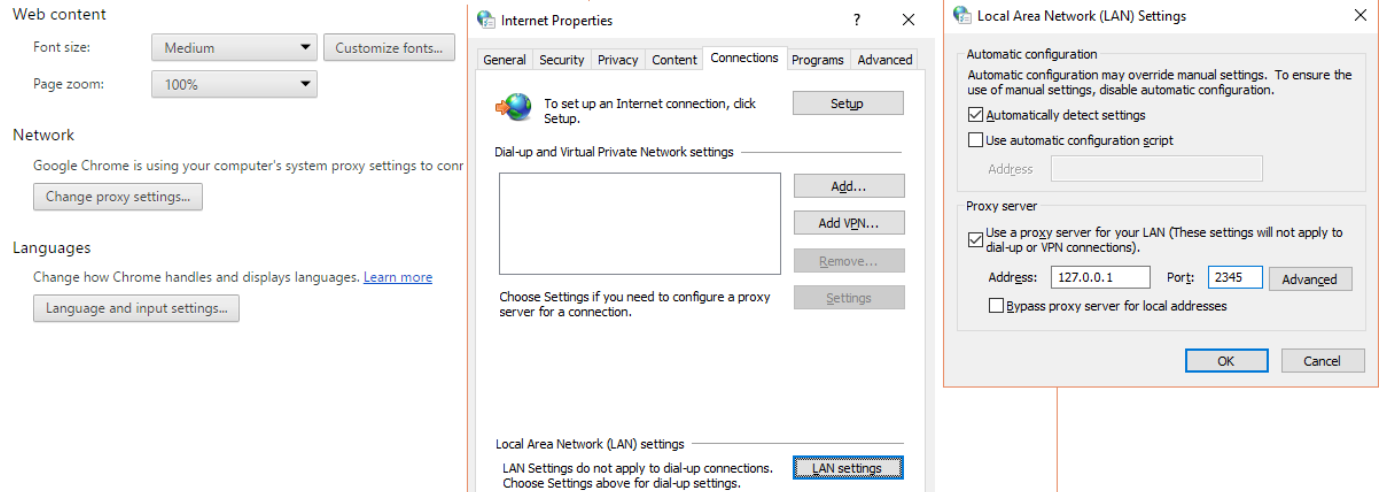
Web content

Font size: Medium Customize fonts...

Page zoom: 100%

Network

Google Chrome is using your computer's system proxy settings to conr

Change proxy settings...

Languages

Change how Chrome handles and displays languages. Learn more

Language and input settings...

Internet Properties ? ✕

General Security Privacy Content Connections Programs Advanced

To set up an Internet connection, click Setup.

Setup

Dial-up and Virtual Private Network settings

Add...

Add VPN...

Remove...

Choose Settings if you need to configure a proxy server for a connection.

Settings

Local Area Network (LAN) settings

LAN Settings do not apply to dial-up connections. Choose Settings above for dial-up settings.

LAN settings

Local Area Network (LAN) Settings ✕

Automatic configuration

Automatic configuration may override manual settings. To ensure the use of manual settings, disable automatic configuration.

Automatically detect settings

Use automatic configuration script

Address

Proxy server

Use a proxy server for your LAN (These settings will not apply to dial-up or VPN connections).

Address: 127.0.0.1 Port: 2345 Advanced

Bypass proxy server for local addresses

OK Cancel